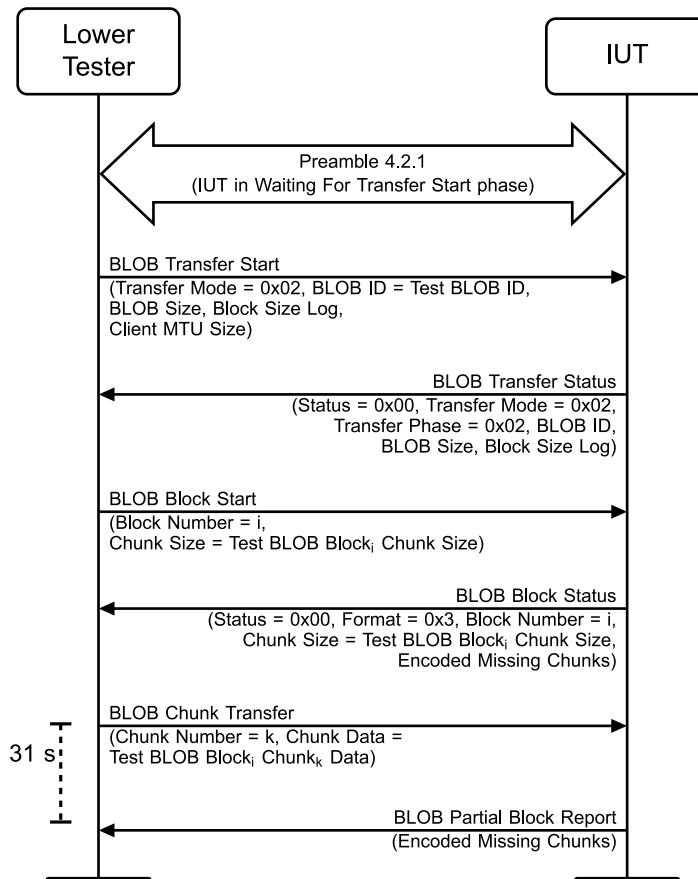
Lower Tester

IUT

Preamble 4.2.1
(IUT in Waiting For Transfer Start phase)

BLOB Transfer Start
(Transfer Mode = 0x02, BLOB ID = Test BLOB ID, BLOB Size, Block Size Log, Client MTU Size)

BLOB Transfer Status
(Status = 0x00, Transfer Mode = 0x02, Transfer Phase = 0x02, BLOB ID, BLOB Size, Block Size Log)

BLOB Block Start
(Block Number = i, Chunk Size = Test BLOB Block$_i$ Chunk Size)

BLOB Block Status
(Status = 0x00, Format = 0x3, Block Number = i, Chunk Size = Test BLOB Block$_i$ Chunk Size, Encoded Missing Chunks)

BLOB Chunk Transfer
(Chunk Number = k, Chunk Data = Test BLOB Block$_i$ Chunk$_k$ Data)

31 s

BLOB Partial Block Report
(Encoded Missing Chunks)